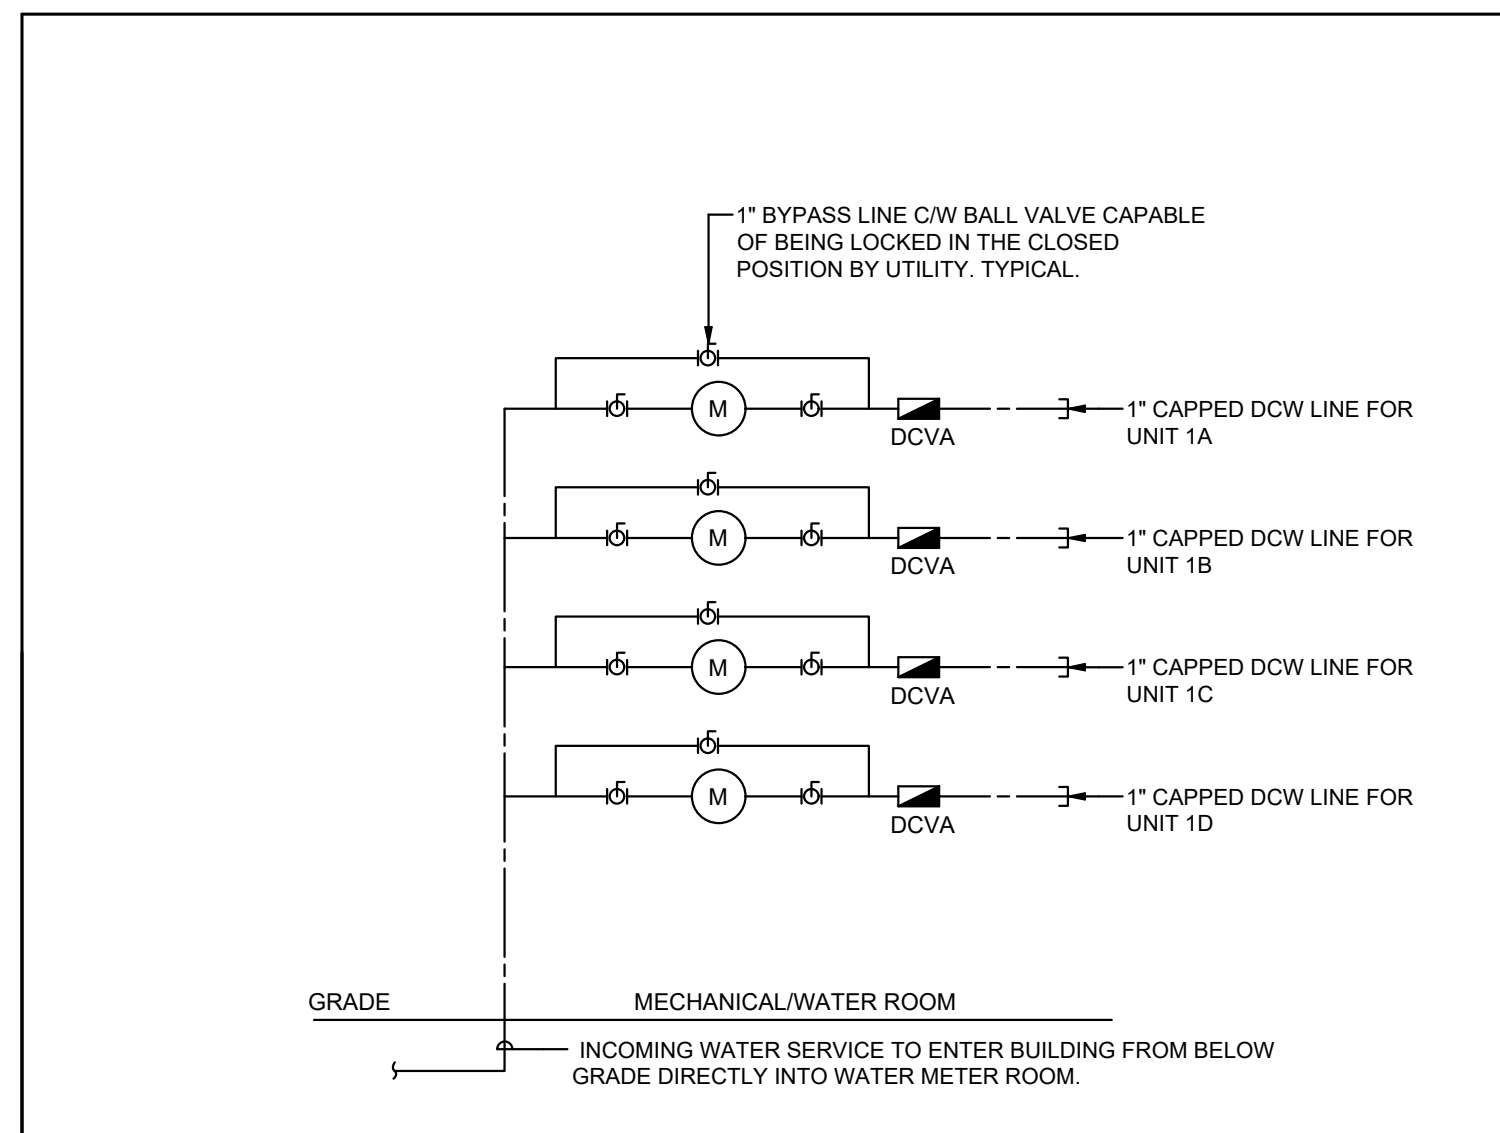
1" BYPASS LINE C/W BALL VALVE CAPABLE OF BEING LOCKED IN THE CLOSED POSITION BY UTILITY. TYPICAL.

M

DCVA

1" CAPPED DCW LINE FOR UNIT 1A

M

DCVA

1" CAPPED DCW LINE FOR UNIT 1B

M

DCVA

1" CAPPED DCW LINE FOR UNIT 1C

M

DCVA

1" CAPPED DCW LINE FOR UNIT 1D

GRADE

MECHANICAL/WATER ROOM

INCOMING WATER SERVICE TO ENTER BUILDING FROM BELOW GRADE DIRECTLY INTO WATER METER ROOM.